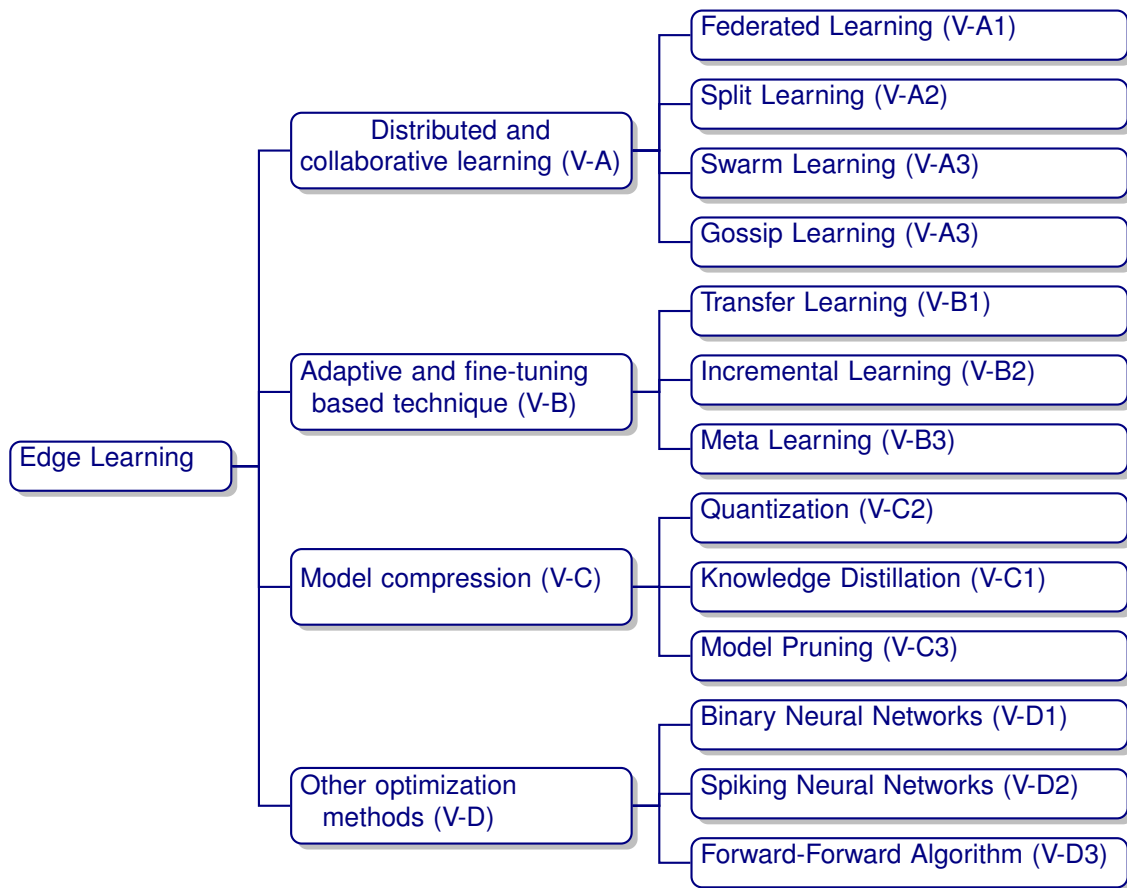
Edge Learning

Distributed and collaborative learning (V-A)

Federated Learning (V-A1)

Split Learning (V-A2)

Swarm Learning (V-A3)

Gossip Learning (V-A3)

Adaptive and fine-tuning based technique (V-B)

Transfer Learning (V-B1)

Incremental Learning (V-B2)

Meta Learning (V-B3)

Model compression (V-C)

Quantization (V-C2)

Knowledge Distillation (V-C1)

Model Pruning (V-C3)

Other optimization methods (V-D)

Binary Neural Networks (V-D1)

Spiking Neural Networks (V-D2)

Forward-Forward Algorithm (V-D3)